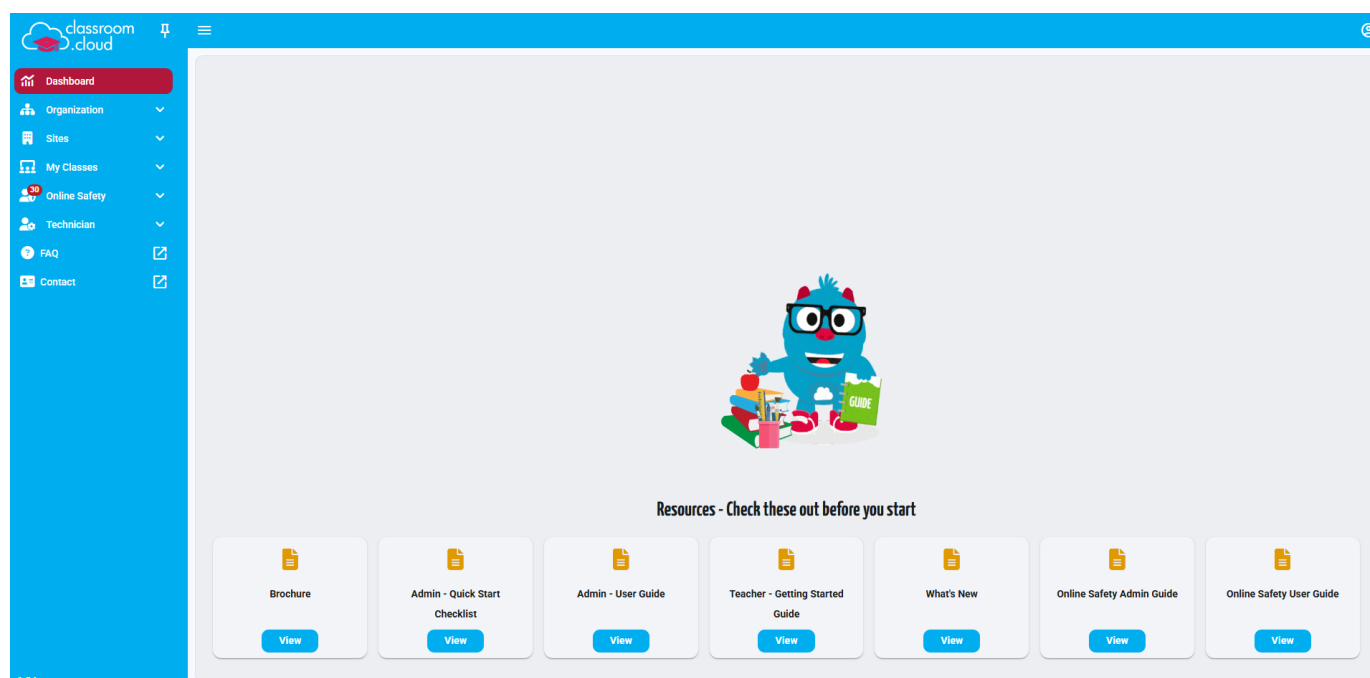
classroom.cloud

Dashboard
Organization
Sites
My Classes
30
Online Safety
Technician
FAQ
Contact

GUIDE

Resources - Check these out before you start

Brochure
View

Admin - Quick Start Checklist
View

Admin - User Guide
View

Teacher - Getting Started Guide
View

What's New
View

Online Safety Admin Guide
View

Online Safety User Guide
View